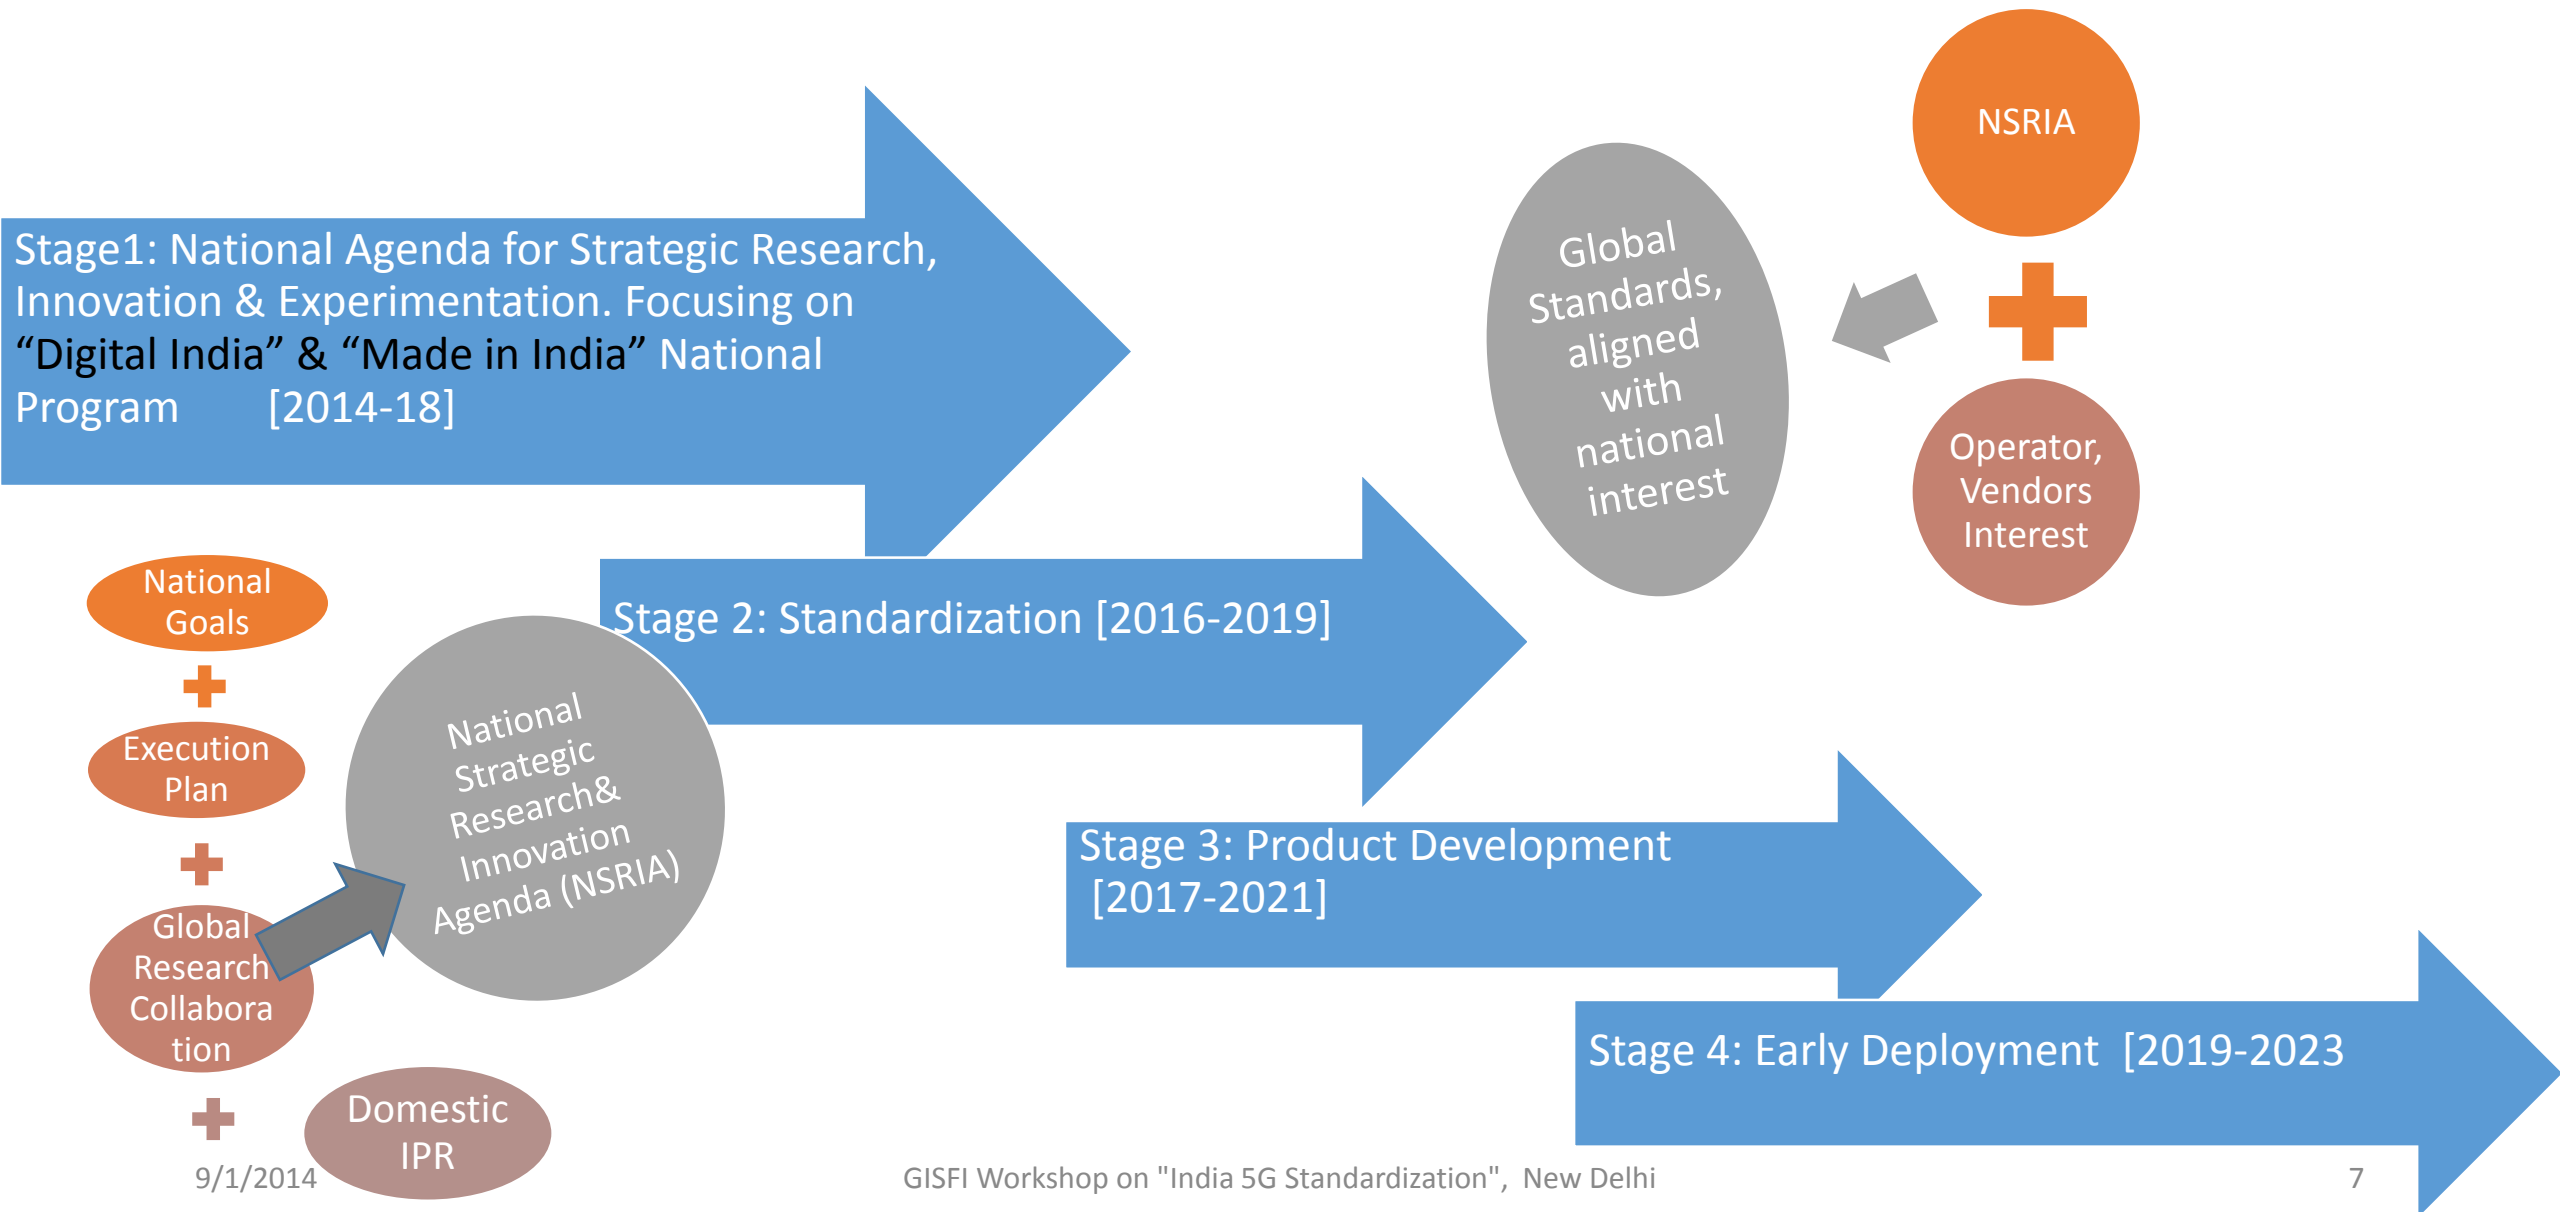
Stage1: National Agenda for Strategic Research, Innovation & Experimentation. Focusing on "Digital India" & "Made in India" National Program [2014-18]

NSRIA

Global Standards, aligned with national interest

Operator, Vendors Interest

National Goals

Execution Plan

Global Research Collaboration

Domestic IPR

National Strategic Research& Innovation Agenda (NSRIA)

Stage 2: Standardization [2016-2019]

Stage 3: Product Development [2017-2021]

Stage 4: Early Deployment [2019-2023

9/1/2014

GISFI Workshop on "India 5G Standardization", New Delhi

7